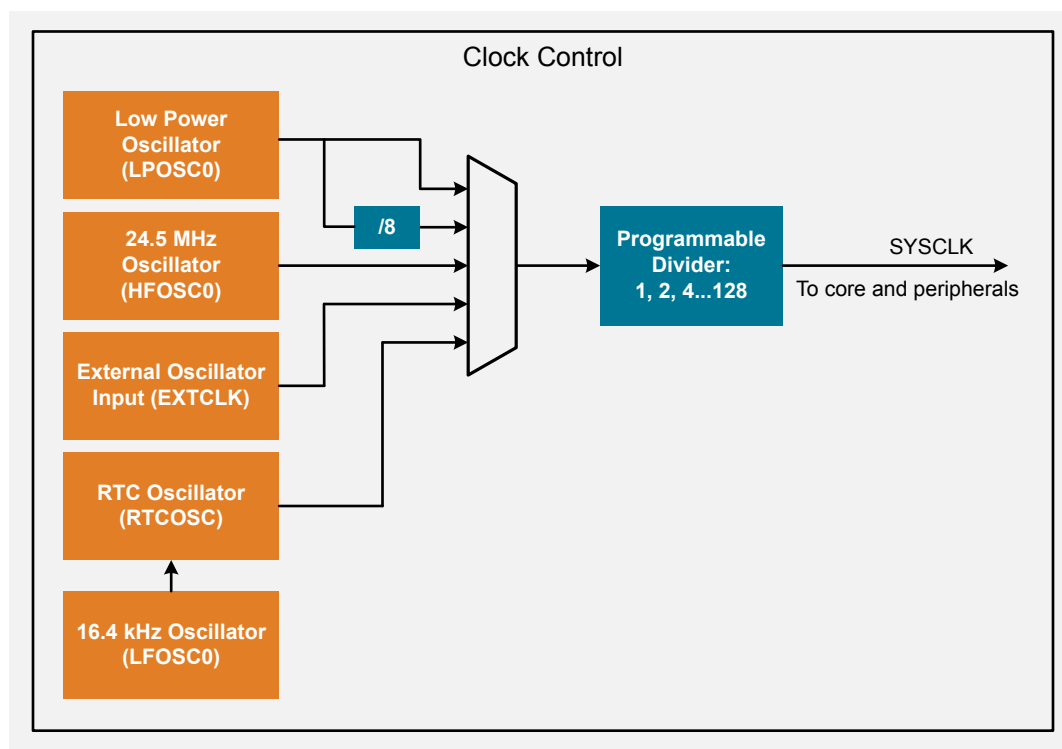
Clock Control

Low Power Oscillator (LPOSC0)

/8

24.5 MHz Oscillator (HFOSC0)

External Oscillator Input (EXTCLK)

RTC Oscillator (RTCOSC)

16.4 kHz Oscillator (LFOSC0)

Programmable Divider: 1, 2, 4...128

SYSCLK

To core and peripherals